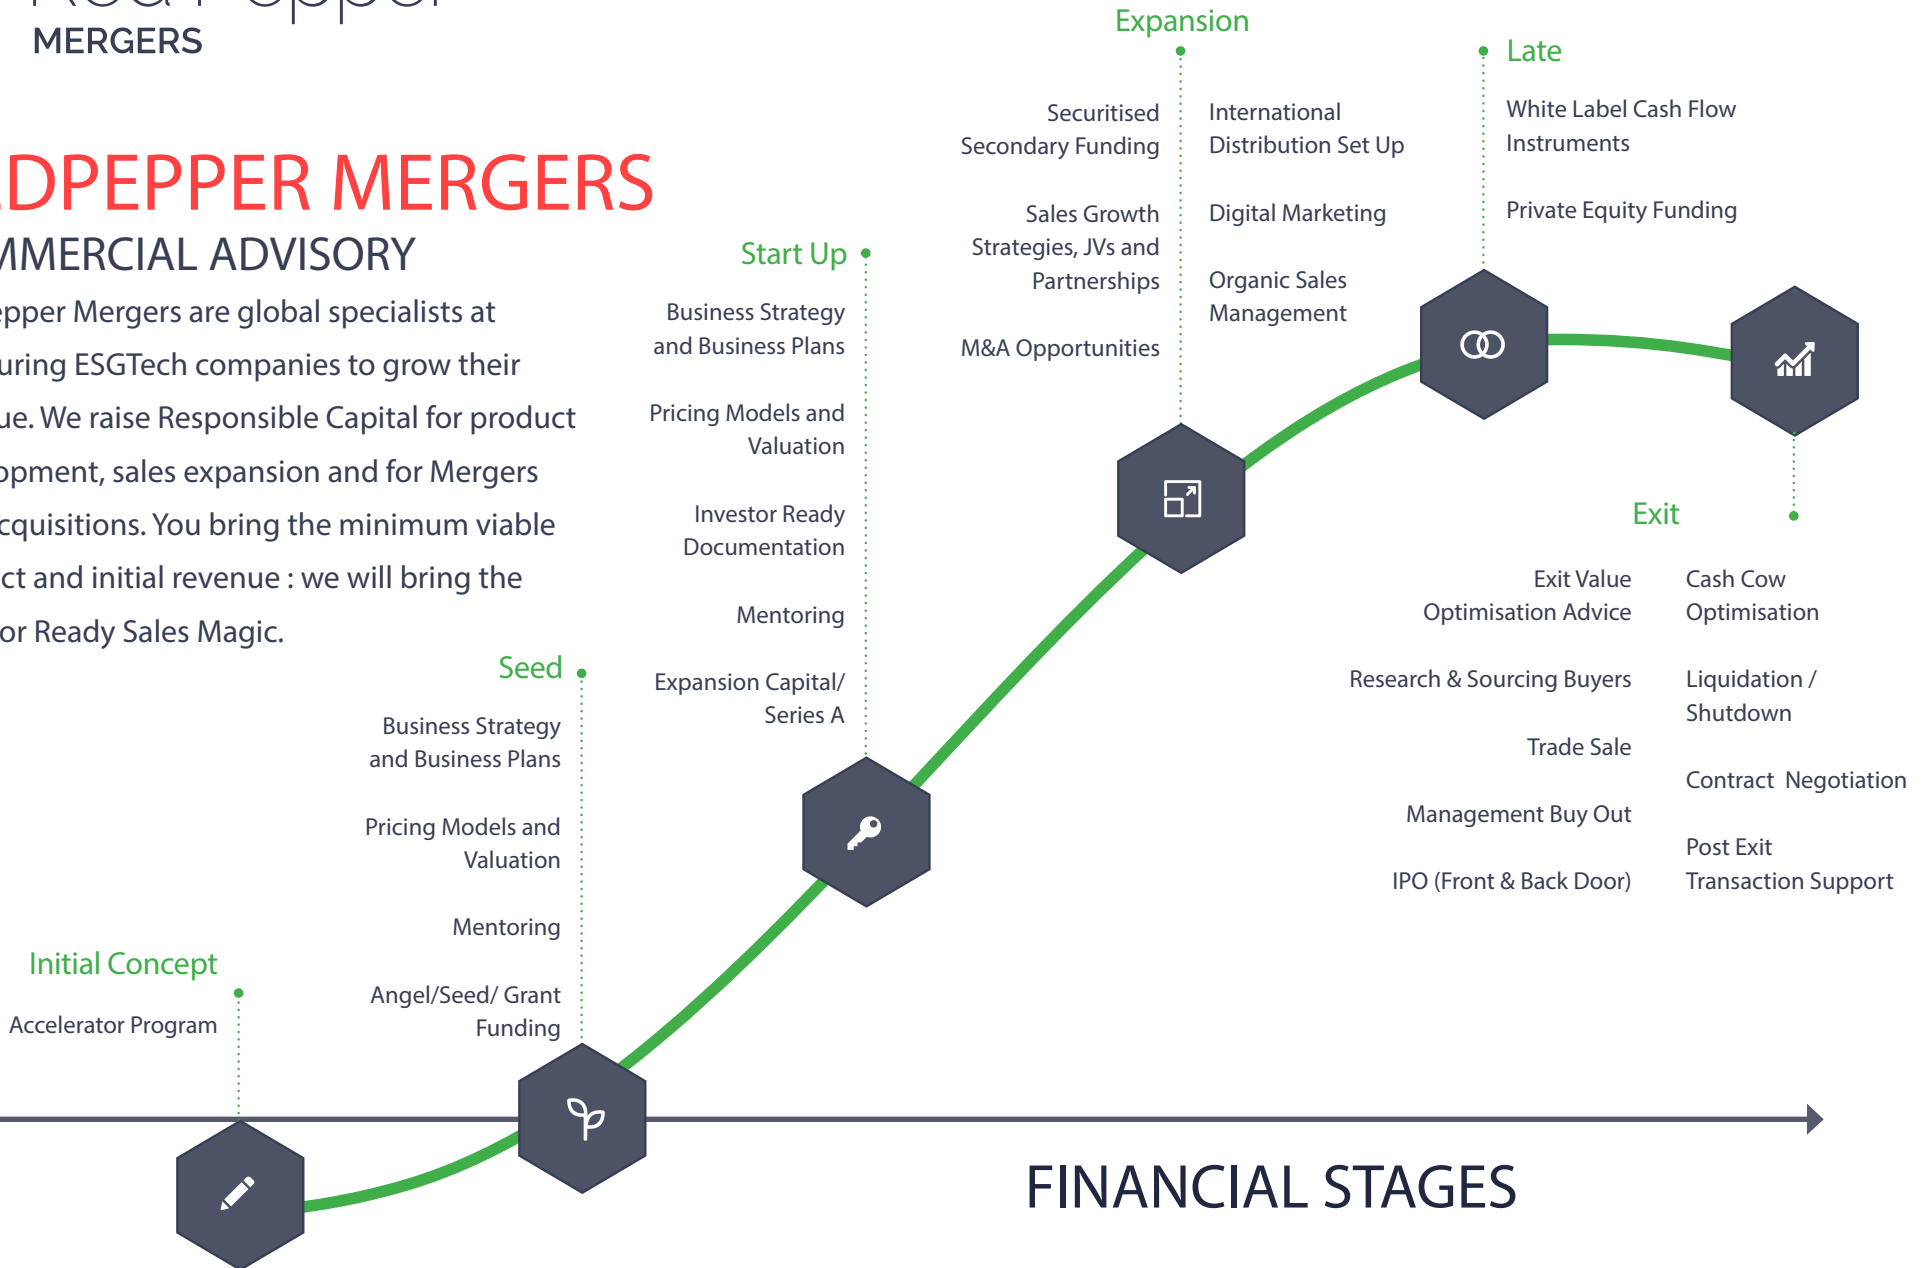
MERGERS

DPEPPER MERGERS

MMERCIAL ADVISORY

epper Mergers are global specialists at uring ESGTech companies to grow their ue. We raise Responsible Capital for product opment, sales expansion and for Mergers cquisitions. You bring the minimum viable ct and initial revenue : we will bring the or Ready Sales Magic.

Initial Concept

Accelerator Program

Seed

Business Strategy and Business Plans

Pricing Models and Valuation

Mentoring

Angel/Seed/ Grant Funding

Start Up

Business Strategy and Business Plans

Pricing Models and Valuation

Investor Ready Documentation

Mentoring

Expansion Capital/ Series A

Expansion

Securitised Secondary Funding

Sales Growth Strategies, JVs and Partnerships

M&A Opportunities

International Distribution Set Up

Digital Marketing

Organic Sales Management

Late

White Label Cash Flow Instruments

Private Equity Funding

Exit

Exit Value Optimisation Advice

Research & Sourcing Buyers

Trade Sale

Management Buy Out

IPO (Front & Back Door)

Cash Cow Optimisation

Liquidation / Shutdown

Contract Negotiation

Post Exit Transaction Support

FINANCIAL STAGES